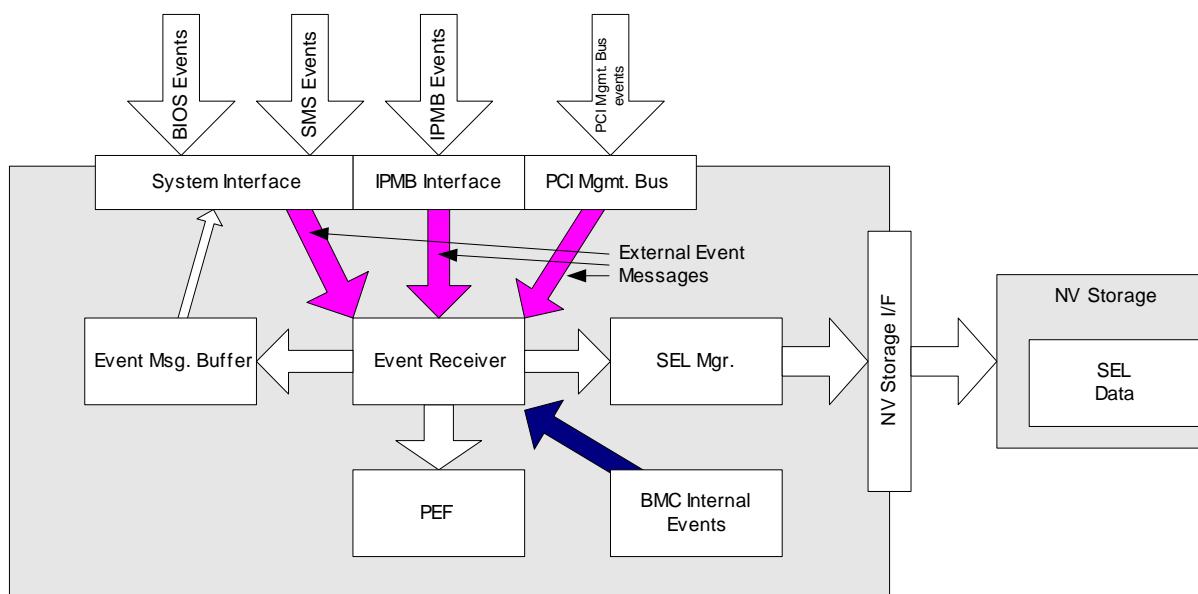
BIOS Events

SMS Events

IPMB Events

PCI Mgmt. Bus events

System Interface

IPMB Interface

PCI Mgmt. Bus

External Event Messages

NV Storage

Event Msg. Buffer

Event Receiver

SEL Mgr.

NV Storage I/F

SEL Data

PEF

BMC Internal Events